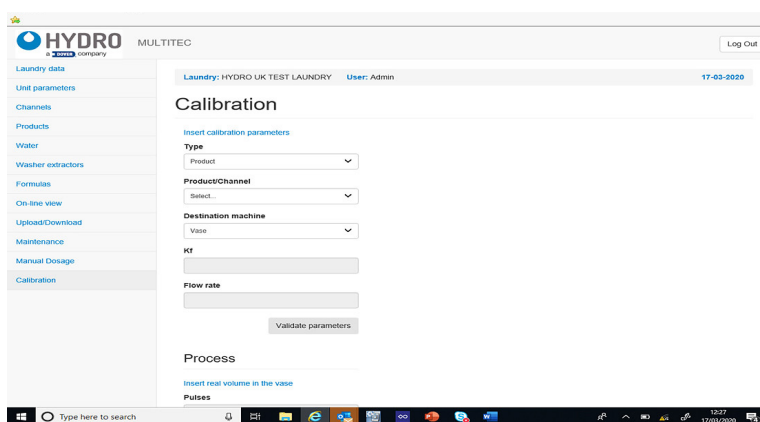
HYDRO
a DOVER company
MULTITEC
Log Out

Laundry data
Unit parameters
Channels
Products
Water
Washer extractors
Formulas
On-line view
Upload/Download
Maintenance
Manual Dosage
Calibration

Laundry: HYDRO UK TEST LAUNDRY User: Admin 17-03-2020

Calibration

Insert calibration parameters

Type
Product

Product/Channel
Select...

Destination machine
Vase

Kf

Flow rate

Validate parameters

Process

Insert real volume in the vase

Pulses

Type here to search
12:27
17/03/2020